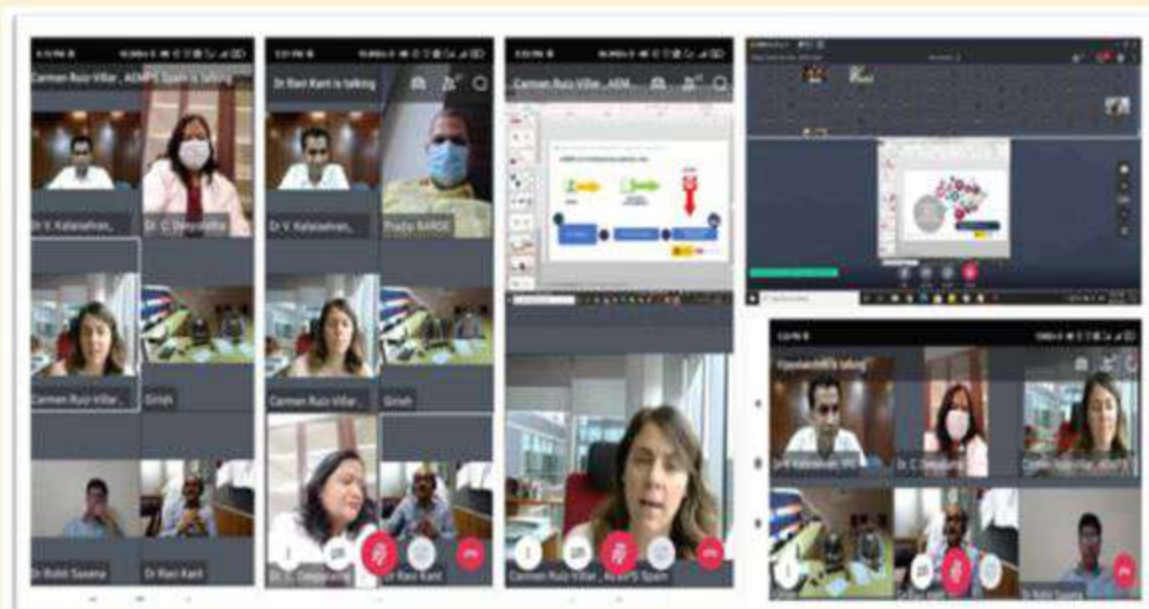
Carmen Ruiz-Villar , AEMPS Spain is talking

Dr V. Kalaiselvan,

Dr. C. Deepavalli

Carmen Ruiz-Villar ,

Girish

Dr Rohit Saxena

Dr Ravi Kant

Dr Ravi Kant is talking

Dr V. Kalaiselvan,

Pradip BARDE

Carmen Ruiz-Villar ,

Girish

Dr. C. Deepavalli

Dr Ravi Kant

Carmen Ruiz-Villar , AEM

Carmen Ruiz-Villar , AEMPS Spain

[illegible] is talking

Dr V. Kalaiselvan, IPC

Dr. C. Deepavalli

Carmen Ruiz-Villar , AEMPS

Dr Rohit Saxena